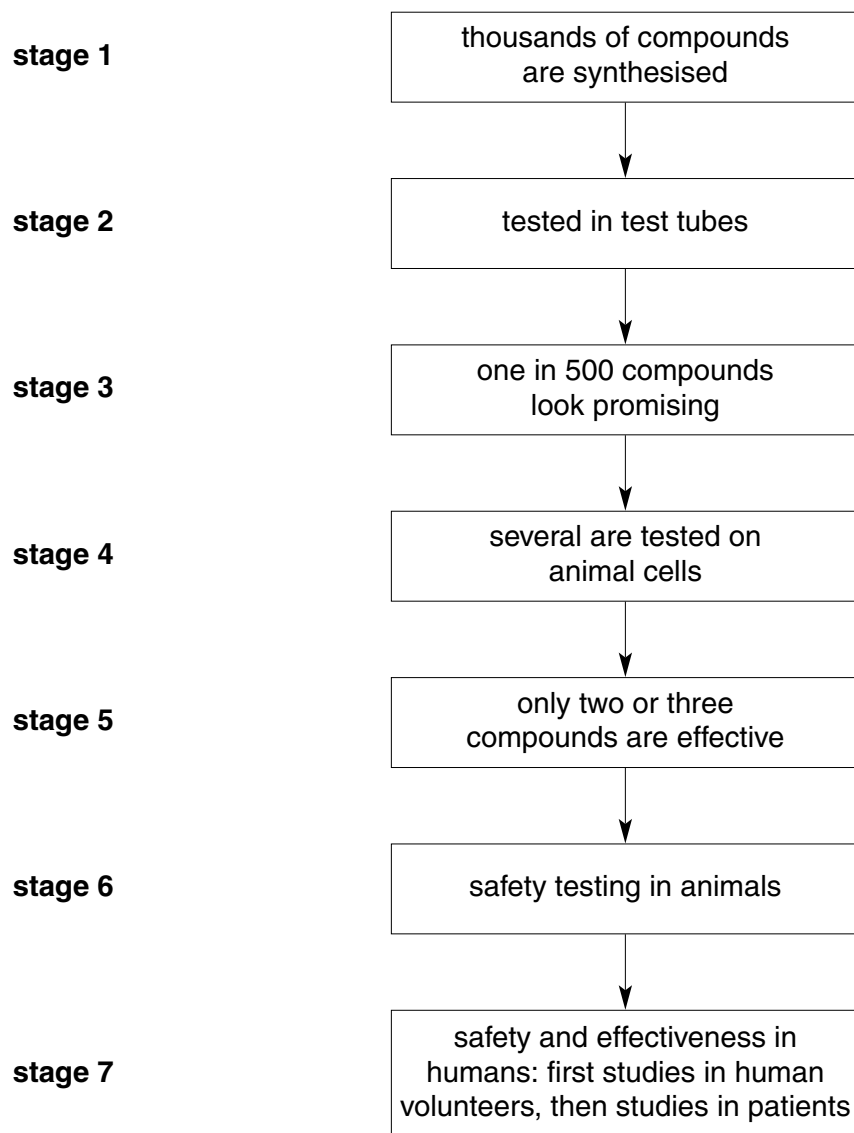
stage 1
thousands of compounds are synthesised

stage 2
tested in test tubes

stage 3
one in 500 compounds look promising

stage 4
several are tested on animal cells

stage 5
only two or three compounds are effective

stage 6
safety testing in animals

stage 7
safety and effectiveness in humans: first studies in human volunteers, then studies in patients